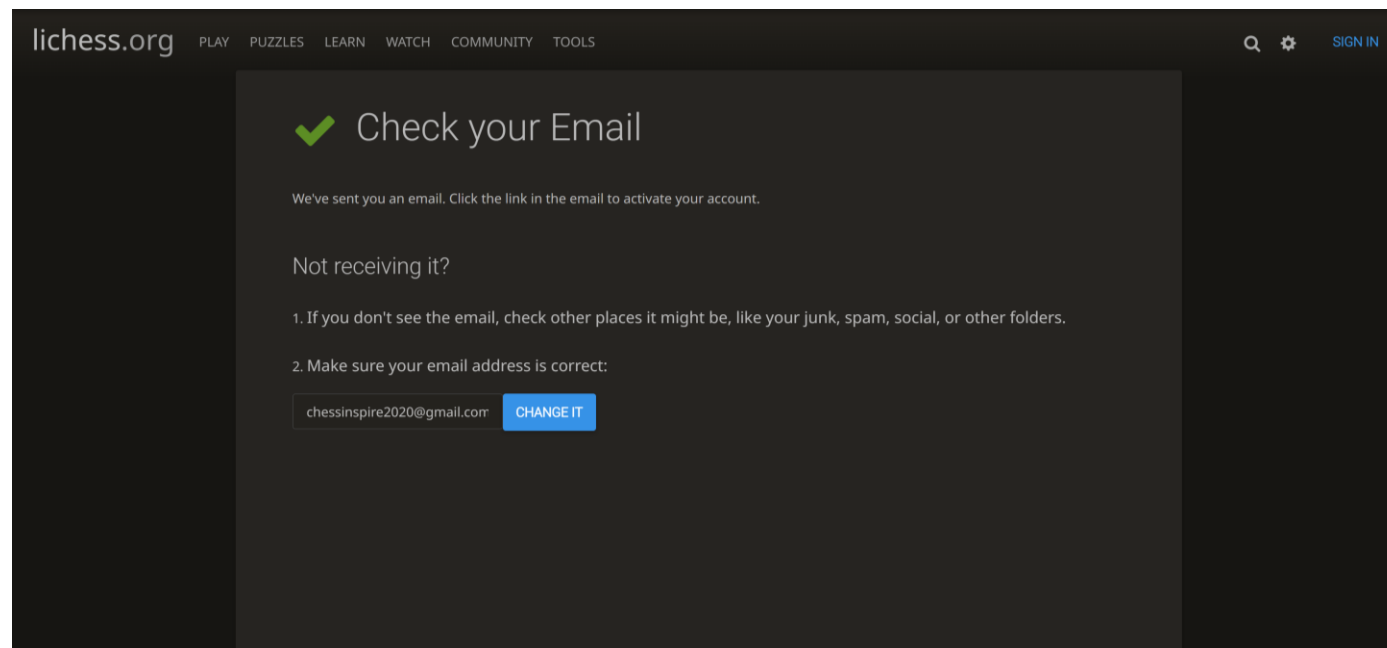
lichess.org PLAY PUZZLES LEARN WATCH COMMUNITY TOOLS

SIGN IN

Check your Email

We've sent you an email. Click the link in the email to activate your account.

Not receiving it?

1. If you don't see the email, check other places it might be, like your junk, spam, social, or other folders.

2. Make sure your email address is correct:

chessinspire2020@gmail.com CHANGE IT